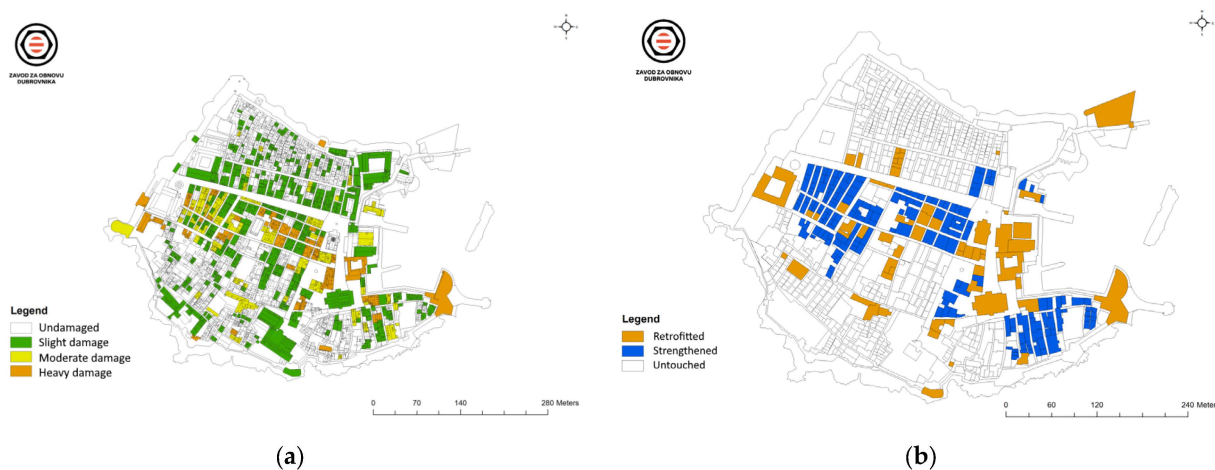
ZAVOD ZA OBNOVU DUBROVNIKA

Legend
Undamaged
Slight damage
Moderate damage
Heavy damage

0 70 140 280 Meters

(a)

ZAVOD ZA OBNOVU DUBROVNIKA

Legend
Retrofitted
Strengthened
Untouched

0 60 120 240 Meters

(b)